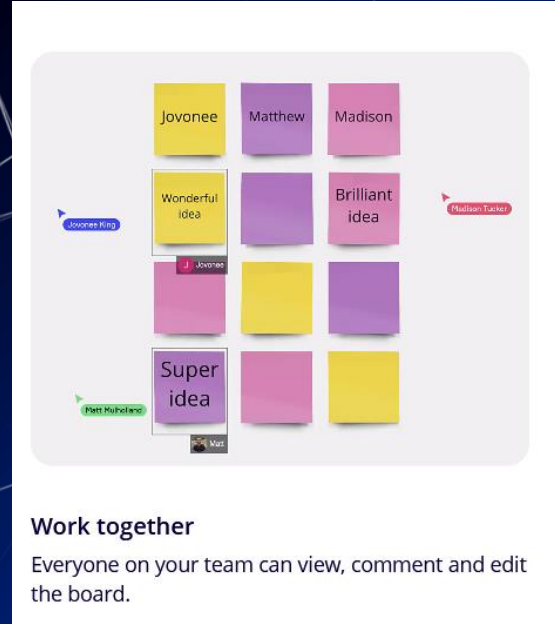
Jovonee

Matthew

Madison

Jovonee King

Wonderful idea

J Jovonee

Brilliant idea

Madison Tucker

Super idea

Matt Mulholland

Matt

Work together

Everyone on your team can view, comment and edit the board.